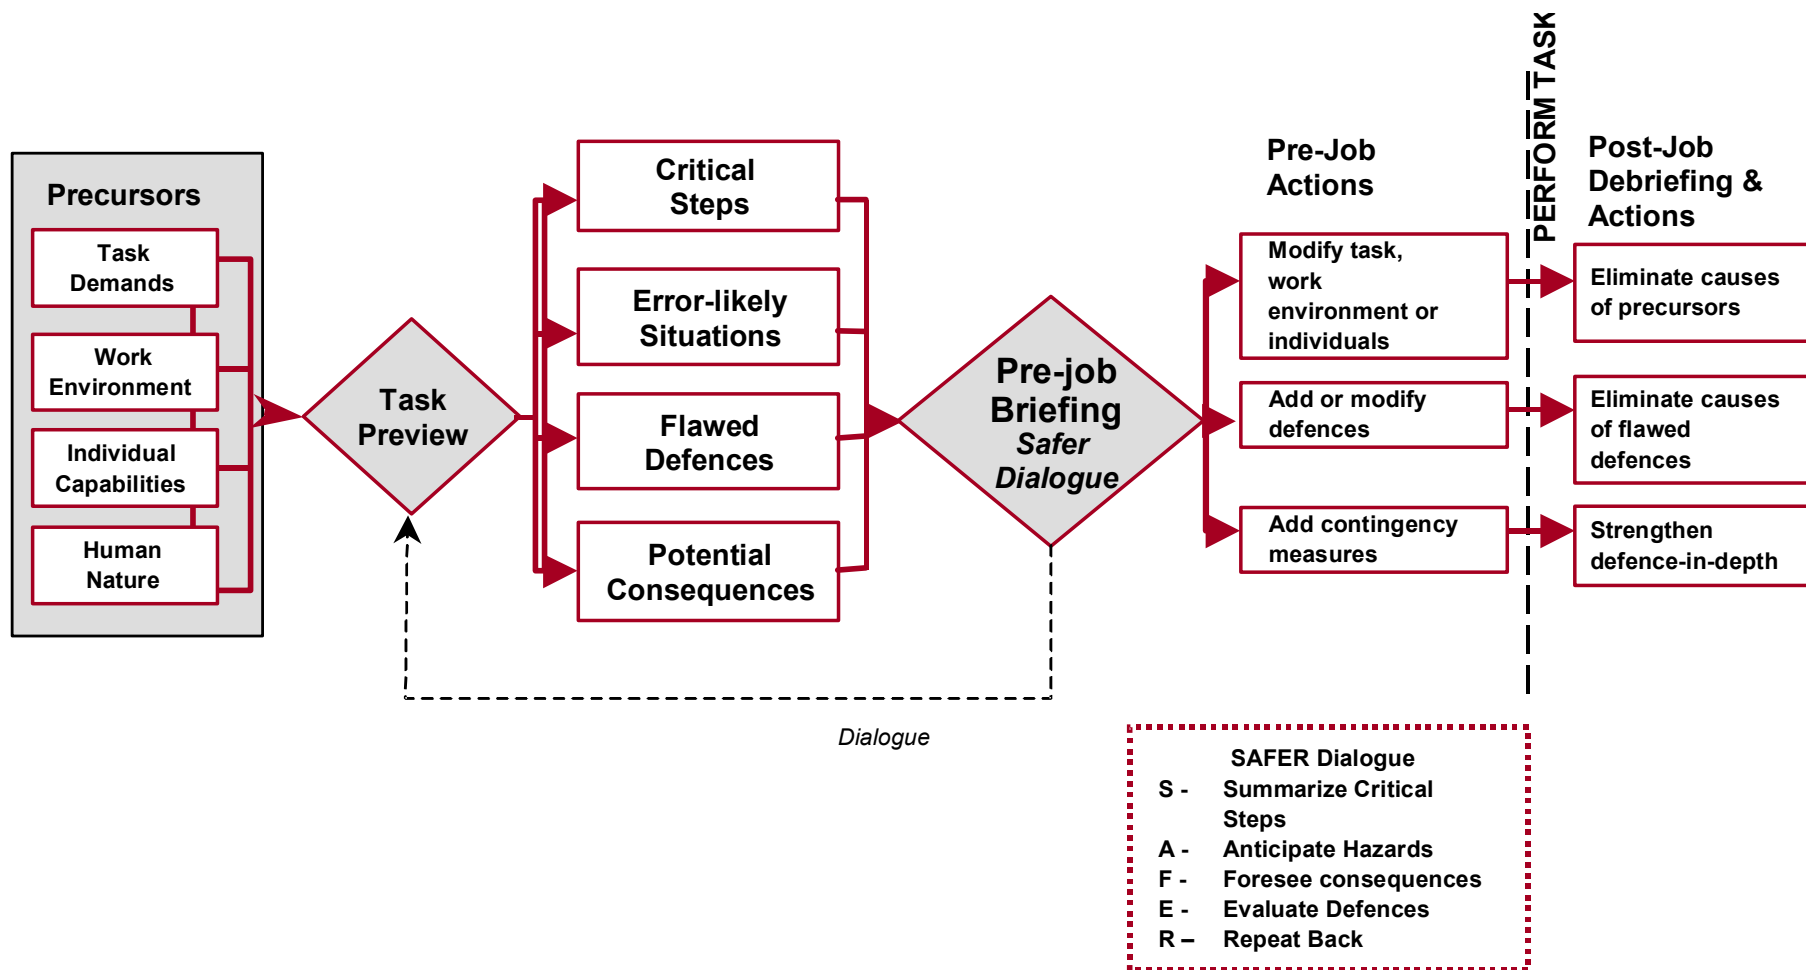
Precursors

Task Demands

Work Environment

Individual Capabilities

Human Nature

Task Preview

Critical Steps

Error-likely Situations

Flawed Defences

Potential Consequences

Pre-job Briefing
Safer Dialogue

Dialogue

Pre-Job Actions

Modify task, work environment or individuals

Add or modify defences

Add contingency measures

PERFORM TASK

Post-Job Debriefing & Actions

Eliminate causes of precursors

Eliminate causes of flawed defences

Strengthen defence-in-depth

SAFER Dialogue
S - Summarize Critical Steps
A - Anticipate Hazards
F - Foresee consequences
E - Evaluate Defences
R – Repeat Back